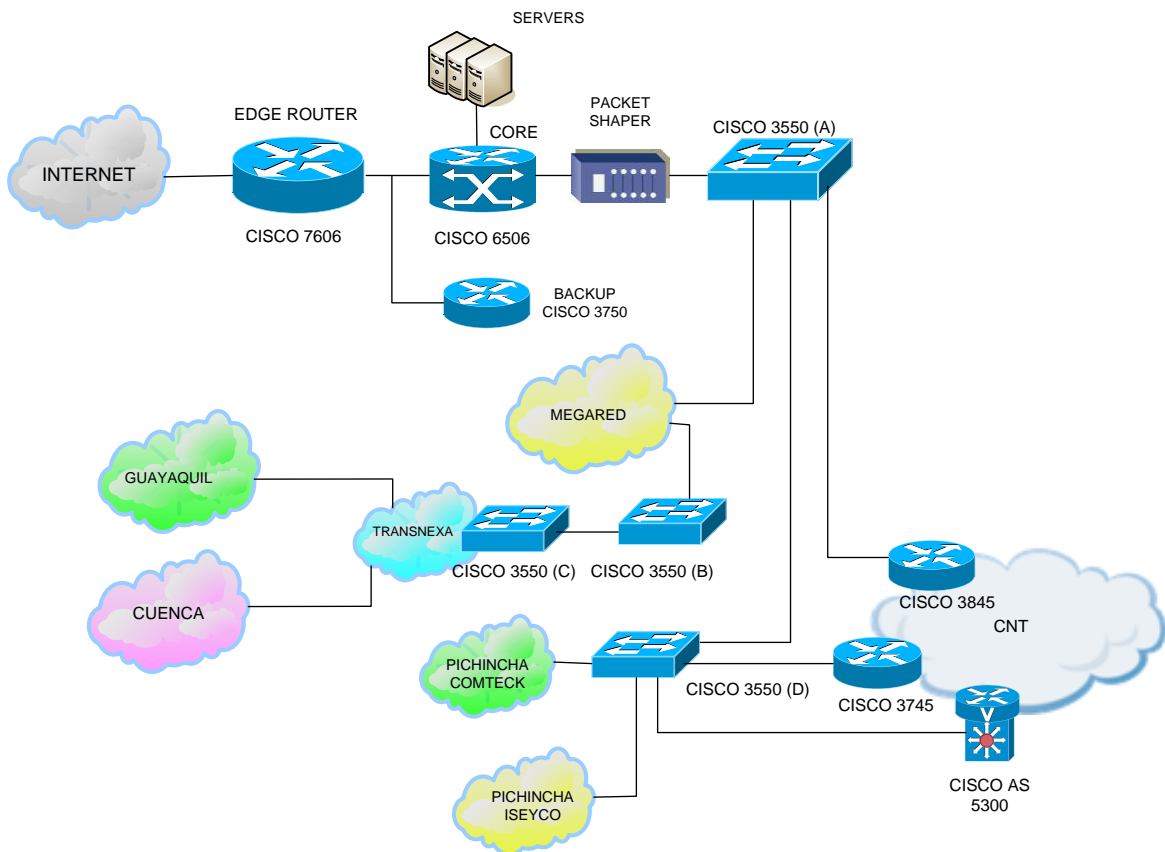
SERVERS

EDGE ROUTER

CORE

PACKET SHAPER

CISCO 3550 (A)

INTERNET

CISCO 7606

CISCO 6506

BACKUP CISCO 3750

MEGARED

GUAYAQUIL

TRANSNEXA

CISCO 3550 (C)

CISCO 3550 (B)

CUENCA

CISCO 3845

CNT

PICHINCHA COMTECK

CISCO 3550 (D)

CISCO 3745

CISCO AS 5300

PICHINCHA ISEYCO